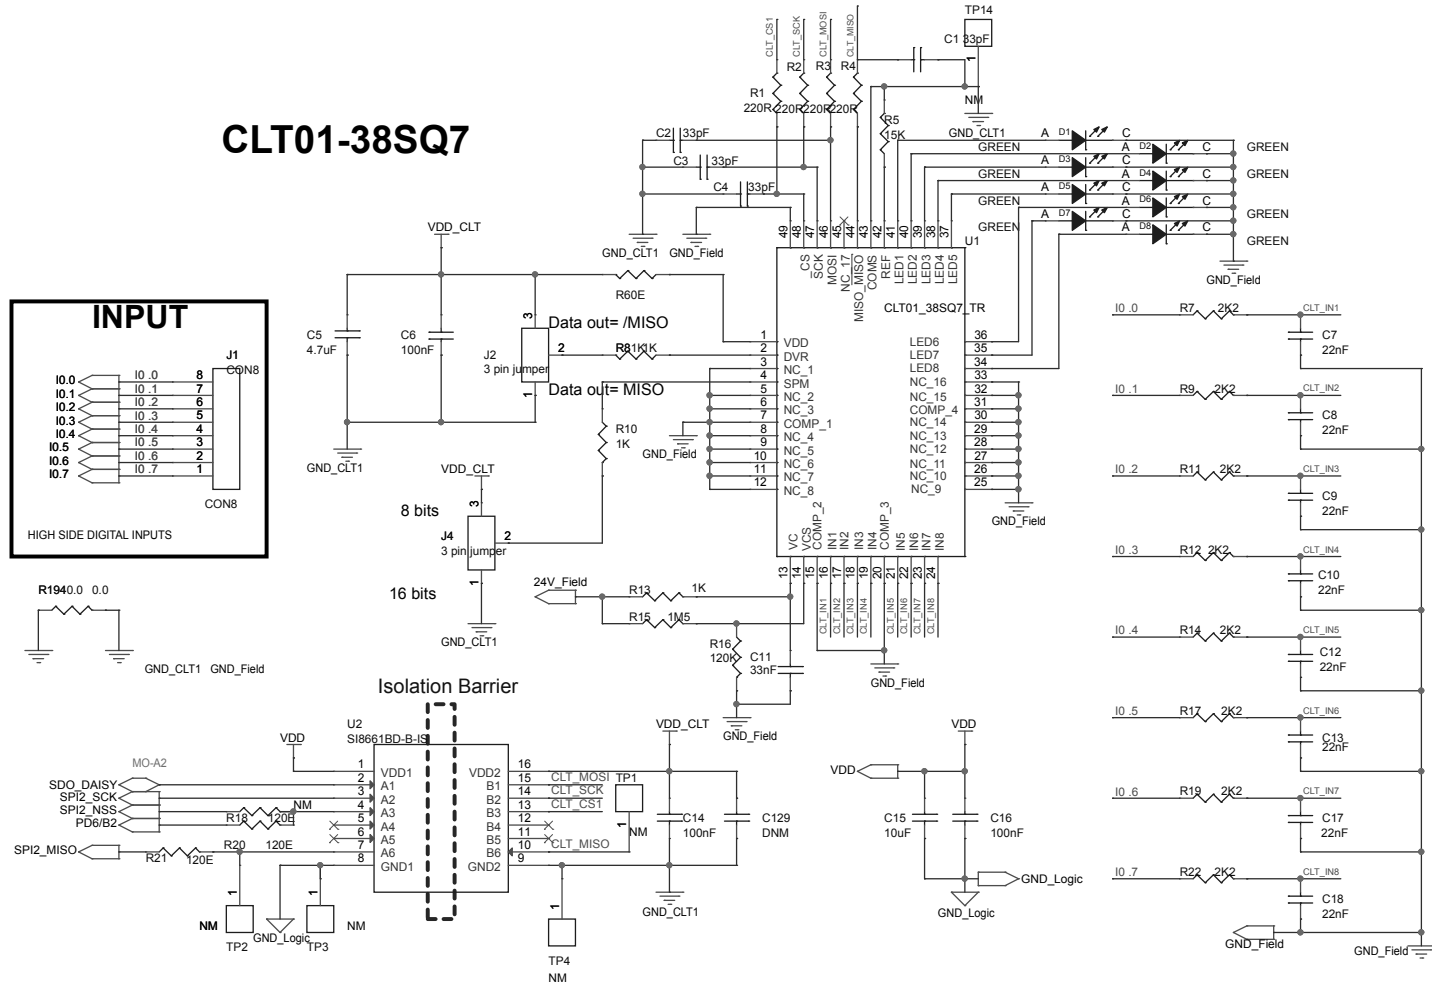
CLT01-38SQ7

CLT_CS1 CLT_SCK CLT_MOSI CLT_MISO
TP14
C1 33pF
R1 220R R2 220R R3 220R R4 220R
NM
R5 15K
GND_CLT1
C2 33pF
C3 33pF
C4 33pF
GND_CLT1 GND_Field
D1 D2 D3 D4 D5 D6 D7 D8
A C A C
GREEN GREEN GREEN GREEN GREEN GREEN GREEN GREEN
GND_Field
U1
49 48 47 46 45 44 43 42 41 40 39 38 37
CS SCK MOSI NC_17 MISO_MISO COMS REF LED1 LED2 LED3 LED4 LED5
CLT01_38SQ7_TR

VDD_CLT
R60E
C5 4.7uF
C6 100nF
GND_CLT1
J2 3 pin jumper
3 2 1
Data out= /MISO
Data out= MISO
R8 1K
1 VDD
2 DVR
3 NC_1
4 SPM
5 NC_2
6 NC_3
7 COMP_1
8 NC_4
9 NC_5
10 NC_6
11 NC_7
12 NC_8
GND_Field
R10 1K
36 LED6
35 LED7
34 LED8
33 NC_16
32 NC_15
31 COMP_4
30 NC_14
29 NC_13
28 NC_12
27 NC_11
26 NC_10
25 NC_9
GND_Field

INPUT
J1 CON8
I0.0 I0.1 I0.2 I0.3 I0.4 I0.5 I0.6 I0.7
I0 .0 8
I0 .1 7
I0 .2 6
I0 .3 5
I0 .4 4
I0 .5 3
I0 .6 2
I0 .7 1
CON8
HIGH SIDE DIGITAL INPUTS

VDD_CLT
8 bits
J4 3 pin jumper
16 bits
GND_CLT1
VC VCS COMP_2 IN1 IN2 IN3 IN4 COMP_3 IN5 IN6 IN7 IN8
13 14 15 16 17 18 19 20 21 22 23 24
24V_Field
R13 1K
R15 1M5
R16 120K
C11 33nF
GND_Field
CLT_IN1 CLT_IN2 CLT_IN3 CLT_IN4 CLT_IN5 CLT_IN6 CLT_IN7 CLT_IN8
GND_Field

R194 0.0 0.0
GND_CLT1 GND_Field

I0 .0 R7 2K2 CLT_IN1 C7 22nF
I0 .1 R9 2K2 CLT_IN2 C8 22nF
I0 .2 R11 2K2 CLT_IN3 C9 22nF
I0 .3 R12 2K2 CLT_IN4 C10 22nF
I0 .4 R14 2K2 CLT_IN5 C12 22nF
I0 .5 R17 2K2 CLT_IN6 C13 22nF
I0 .6 R19 2K2 CLT_IN7 C17 22nF
I0 .7 R22 2K2 CLT_IN8 C18 22nF
GND_Field GND_Field

Isolation Barrier
U2
SI8661BD-B-IS
VDD
MO-A2
SDO_DAISY
SPI2_SCK
SPI2_NSS
PD6/B2
SPI2_MISO
R18 120E
NM
R21 120E
R20 120E
1 VDD1
2 A1
3 A2
4 A3
5 A4
6 A5
7 A6
8 GND1
16 VDD2
15 B1
14 B2
13 B3
12 B4
11 B5
10 B6
9 GND2
CLT_MOSI
CLT_SCK
CLT_CS1
CLT_MISO
TP1
NM
VDD_CLT
C14 100nF
C129 DNM
GND_CLT1
NM TP2
GND_Logic
TP3 NM
TP4 NM
VDD
VDD
C15 10uF
C16 100nF
GND_Logic
GND_Logic